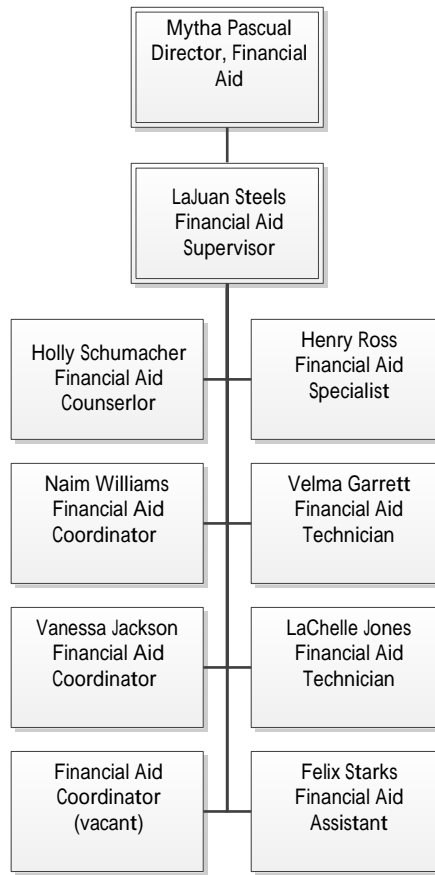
Mytha Pascual
Director, Financial Aid

LaJuan Steels
Financial Aid Supervisor

Holly Schumacher
Financial Aid Counserlor

Henry Ross
Financial Aid Specialist

Naim Williams
Financial Aid Coordinator

Velma Garrett
Financial Aid Technician

Vanessa Jackson
Financial Aid Coordinator

LaChelle Jones
Financial Aid Technician

Financial Aid Coordinator (vacant)

Felix Starks
Financial Aid Assistant